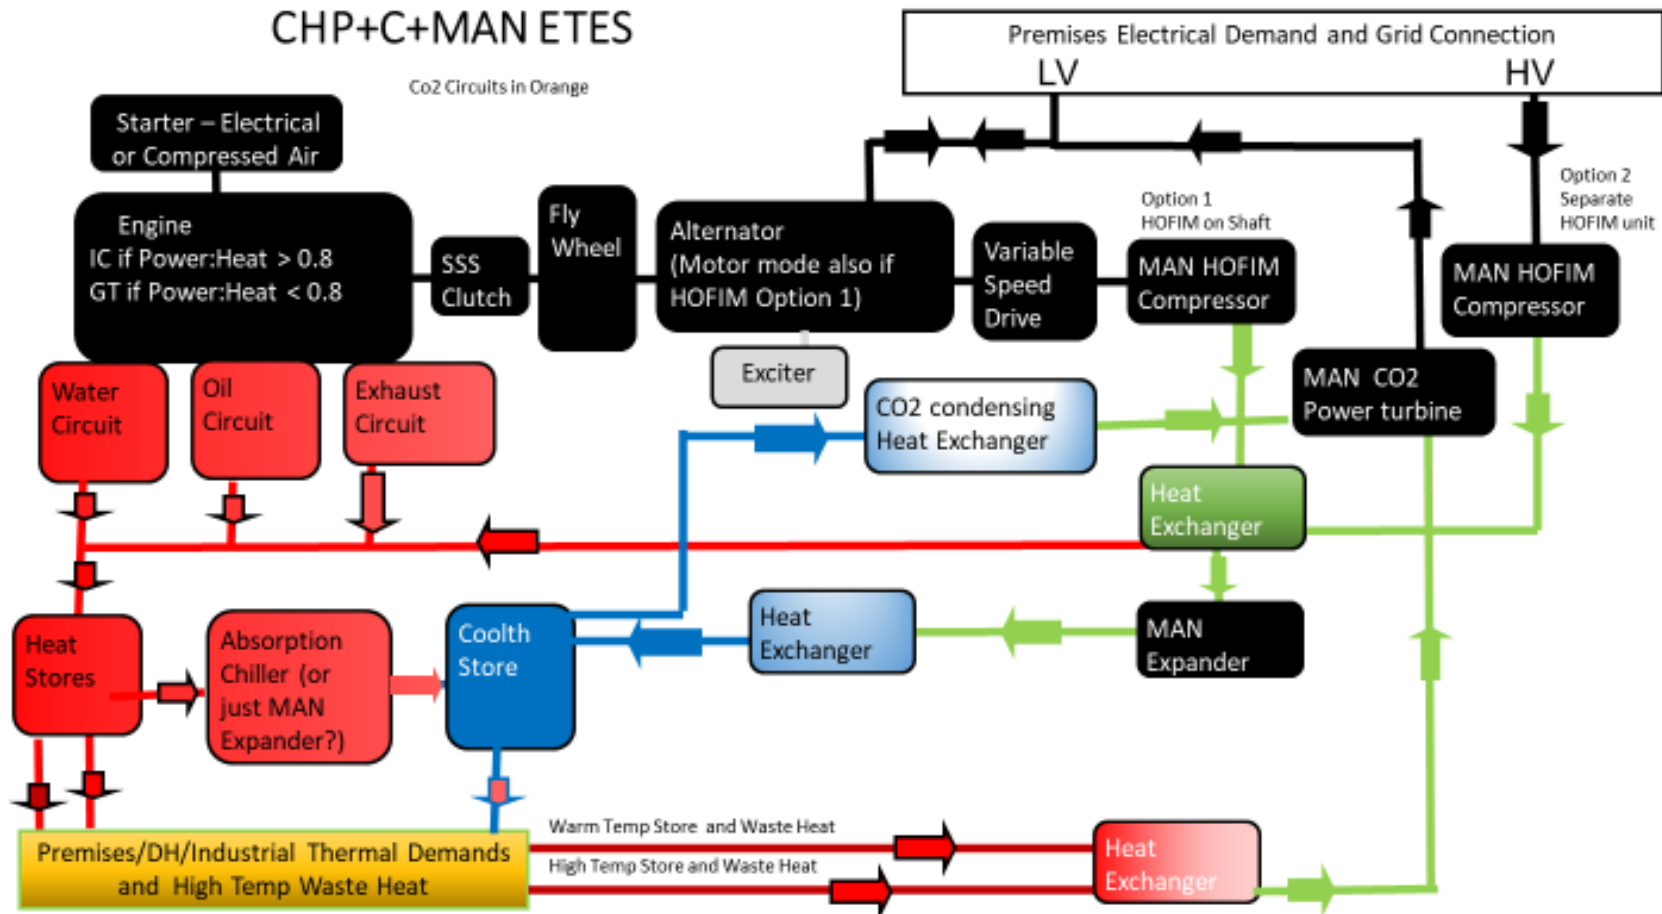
CHP+C+MAN ETES

Co2 Circuits in Orange

Premises Electrical Demand and Grid Connection
LV
HV

Starter – Electrical or Compressed Air

Engine
IC if Power:Heat > 0.8
GT if Power:Heat < 0.8

SSS Clutch

Fly Wheel

Alternator (Motor mode also if HOFIM Option 1)

Variable Speed Drive

Option 1
HOFIM on Shaft

MAN HOFIM Compressor

Option 2
Separate
HOFIM unit

MAN HOFIM Compressor

Exciter

MAN CO2 Power turbine

Water Circuit

Oil Circuit

Exhaust Circuit

CO2 condensing Heat Exchanger

Heat Exchanger

Heat Stores

Absorption Chiller (or just MAN Expander?)

Coolth Store

Heat Exchanger

MAN Expander

Premises/DH/Industrial Thermal Demands and High Temp Waste Heat

Warm Temp Store and Waste Heat
High Temp Store and Waste Heat

Heat Exchanger